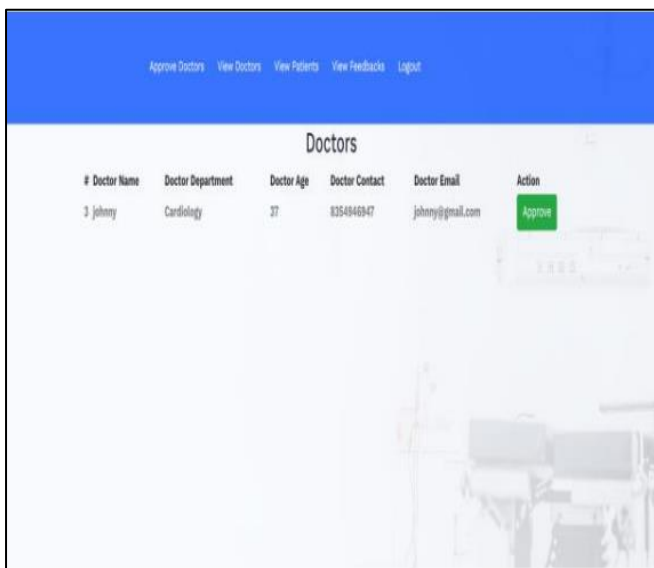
Approve Doctors View Doctors View Patients View Feedbacks Logout

Doctors

| # | Doctor Name | Doctor Department | Doctor Age | Doctor Contact | Doctor Email | Action |
|---|---|---|---|---|---|---|
| 3 | johnny | Cardiology | 37 | 8354946947 | johnny@gmail.com | Approve |